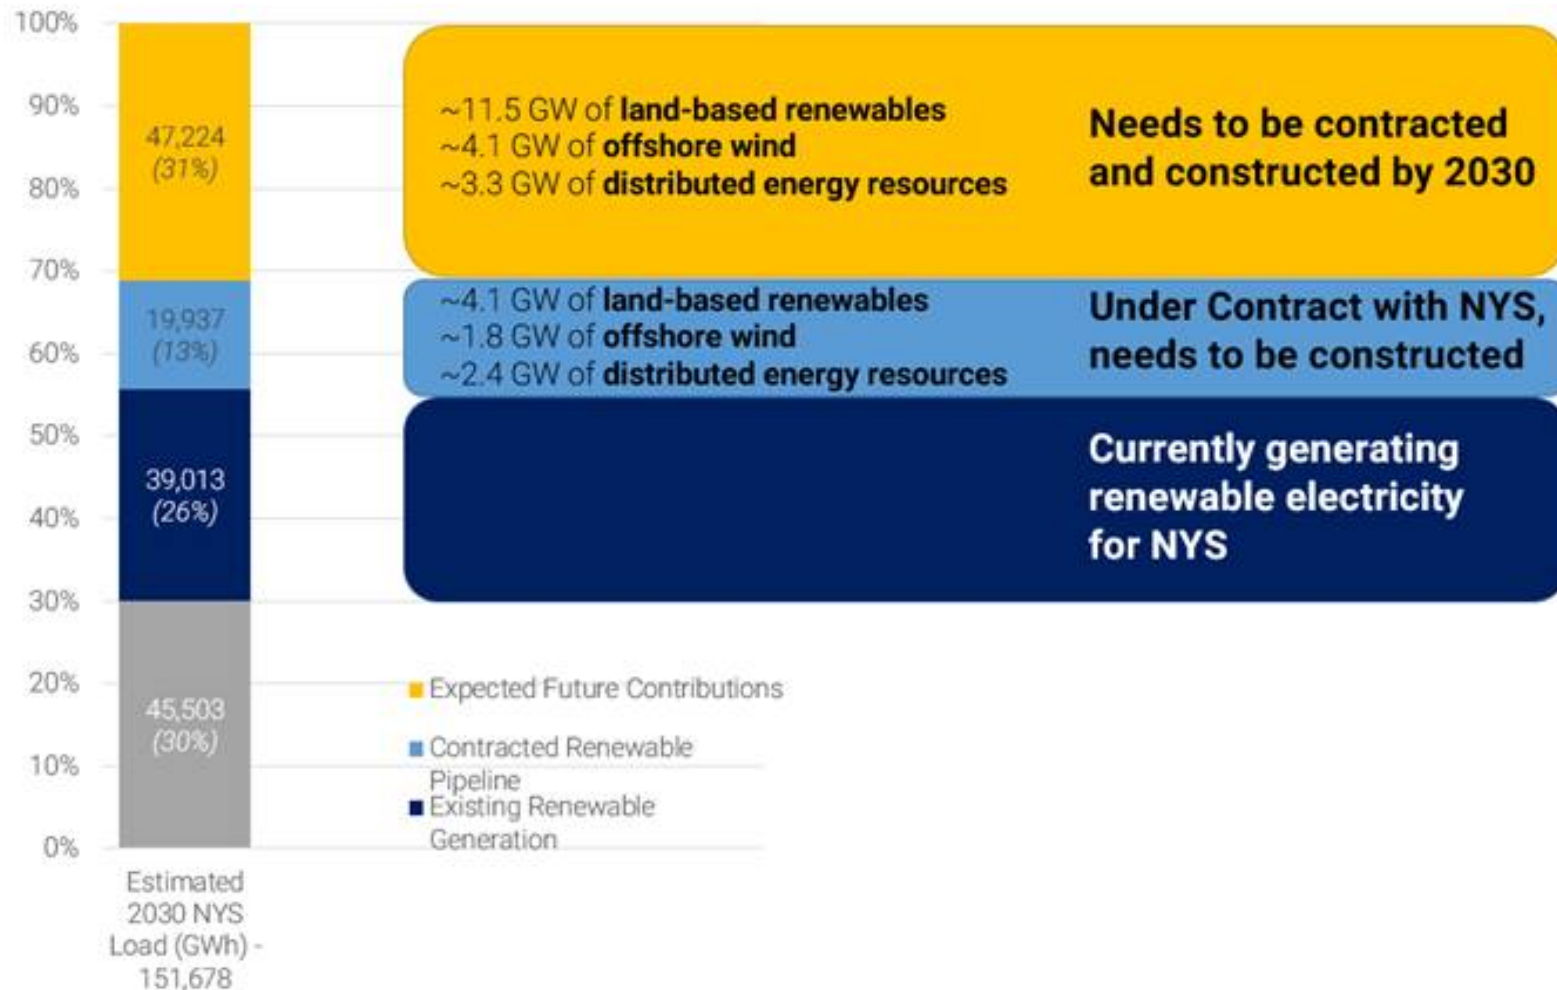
100%
90%
80%
70%
60%
50%
40%
30%
20%
10%
0%

47,224 (31%)

19,937 (13%)

39,013 (26%)

45,503 (30%)

Estimated 2030 NYS Load (GWh) - 151,678

~11.5 GW of land-based renewables
~4.1 GW of offshore wind
~3.3 GW of distributed energy resources

Needs to be contracted and constructed by 2030

~4.1 GW of land-based renewables
~1.8 GW of offshore wind
~2.4 GW of distributed energy resources

Under Contract with NYS, needs to be constructed

Currently generating renewable electricity for NYS

Expected Future Contributions
Contracted Renewable Pipeline
Existing Renewable Generation